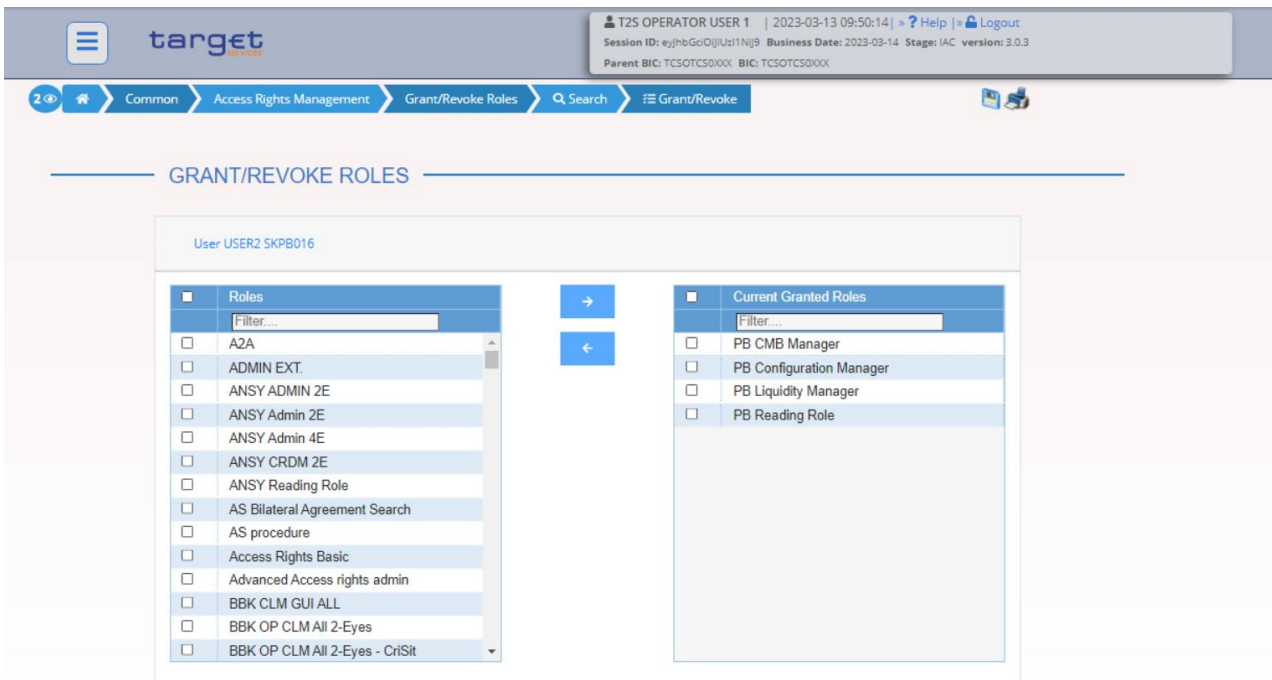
target
SERVICES

T2S OPERATOR USER 1 | 2023-03-13 09:50:14 | » ? Help | » Logout
Session ID: eyJhbGciOiJIUzI1NiJ9 Business Date: 2023-03-14 Stage: IAC version: 3.0.3
Parent BIC: TCSOTCS0XXX BIC: TCSOTCS0XXX

2 | Common | Access Rights Management | Grant/Revoke Roles | Search | Grant/Revoke

GRANT/REVOKE ROLES

User USER2 SKPB016

| | Roles |
|---|---|
| | Filter.... |
| | A2A |
| | ADMIN EXT. |
| | ANSY ADMIN 2E |
| | ANSY Admin 2E |
| | ANSY Admin 4E |
| | ANSY CRDM 2E |
| | ANSY Reading Role |
| | AS Bilateral Agreement Search |
| | AS procedure |
| | Access Rights Basic |
| | Advanced Access rights admin |
| | BBK CLM GUI ALL |
| | BBK OP CLM All 2-Eyes |
| | BBK OP CLM All 2-Eyes - CriSit |

→
←

| | Current Granted Roles |
|---|---|
| | Filter.... |
| | PB CMB Manager |
| | PB Configuration Manager |
| | PB Liquidity Manager |
| | PB Reading Role |